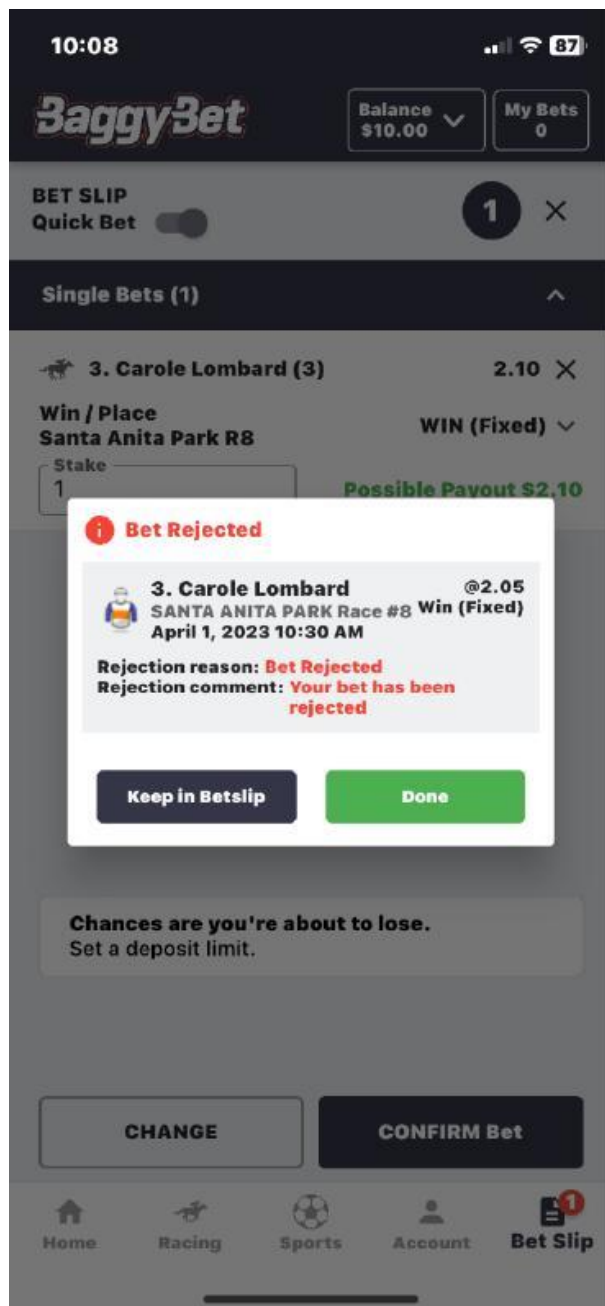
10:08

87

BaggyBet

Balance
$10.00

My Bets
0

BET SLIP
Quick Bet

1

×

Single Bets (1)

3. Carole Lombard (3)

2.10 ×

Win / Place
Santa Anita Park R8

WIN (Fixed)

Stake
1

Possible Payout $2.10

Bet Rejected

3. Carole Lombard
SANTA ANITA PARK Race #8
April 1, 2023 10:30 AM

@2.05
Win (Fixed)

Rejection reason: Bet Rejected
Rejection comment: Your bet has been rejected

Keep in Betslip

Done

Chances are you're about to lose.
Set a deposit limit.

CHANGE

CONFIRM Bet

Home

Racing

Sports

Account

1

Bet Slip